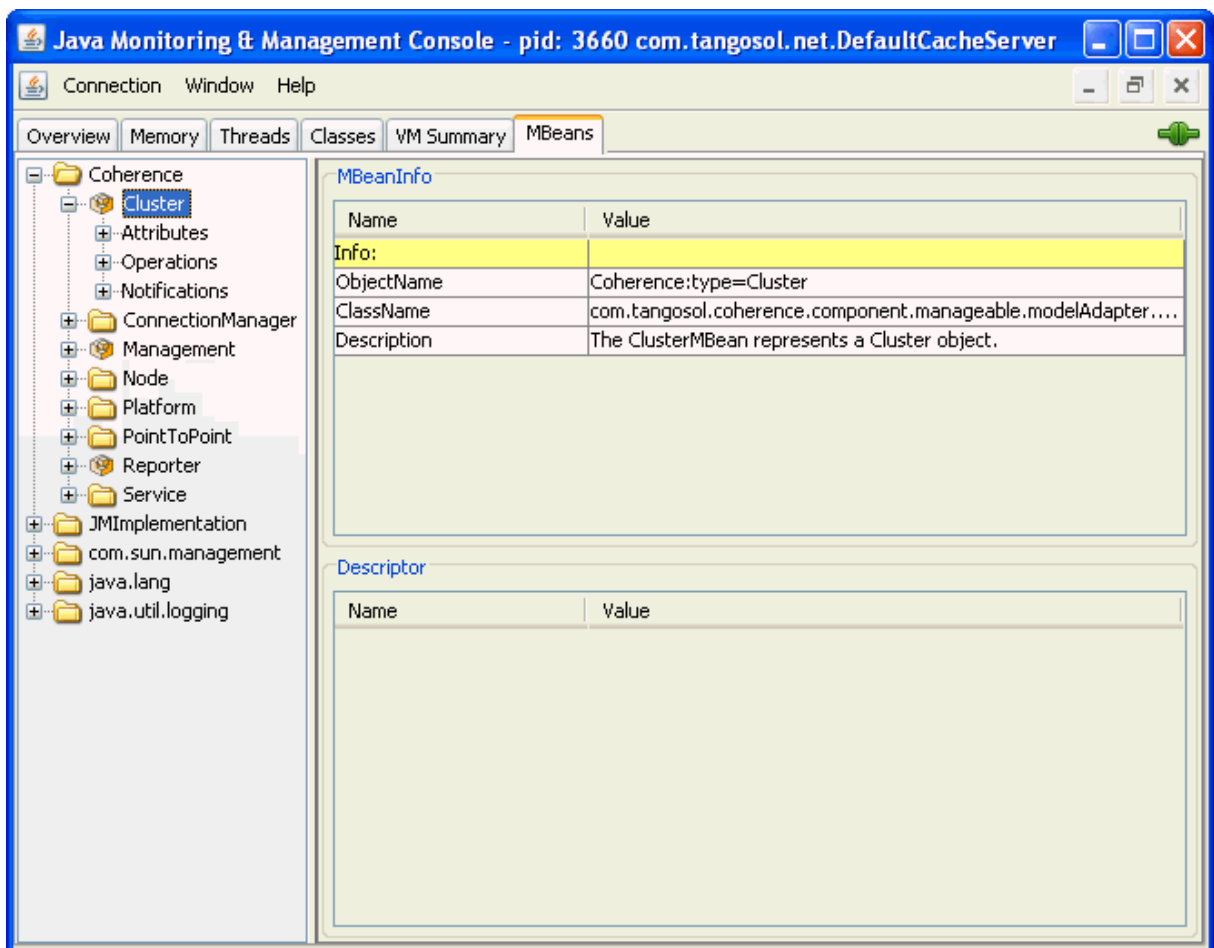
Java Monitoring & Management Console - pid: 3660 com.tangosol.net.DefaultCacheServer

Connection Window Help

Overview Memory Threads Classes VM Summary MBeans

Coherence
Cluster
Attributes
Operations
Notifications
ConnectionManager
Management
Node
Platform
PointToPoint
Reporter
Service
JMImplementation
com.sun.management
java.lang
java.util.logging

MBeanInfo

| Name | Value |
|---|---|
| Info: | |
| ObjectName | Coherence:type=Cluster |
| ClassName | com.tangosol.coherence.component.manageable.modelAdapter.... |
| Description | The ClusterMBean represents a Cluster object. |

Descriptor

| Name | Value |
|---|---|